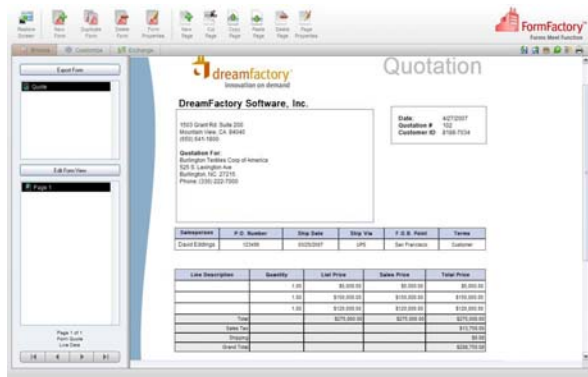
Restore Screen New Form Duplicate Form Delete Form Form Properties New Page Cut Page Copy Page Paste Page Delete Page Page Properties

FormFactory
Forms Meet Function

Browse Customize Exchange

Export Form

Quote

Edit Form View

Page 1

Page 1 of 1
Form Quote
Live Data

dreamfactory
innovation on demand

Quotation

DreamFactory Software, Inc.

1503 Grant Rd. Suite 200
Mountain View, CA 94040
(650) 641-1800

Quotation For:
Burlington Textiles Corp of America
525 S. Lexington Ave
Burlington, NC 27215
Phone: (336) 222-7000

Date: 4/27/2007
Quotation # 102
Customer ID 8166-7034

| Salesperson | P.O. Number | Ship Date | Ship Via | F.O.B. Point | Terms |
|---|---|---|---|---|---|
| David Eddings | 123456 | 05/25/2007 | UPS | San Francisco | Customer |

| Line Description | Quantity | List Price | Sales Price | Total Price |
|---|---|---|---|---|
| | 1.00 | $5,000.00 | $5,000.00 | $5,000.00 |
| | 1.00 | $150,000.00 | $150,000.00 | $150,000.00 |
| | 1.00 | $120,000.00 | $120,000.00 | $120,000.00 |
| Total | | $275,000.00 | $275,000.00 | $275,000.00 |
| Sales Tax | | | | $13,750.00 |
| Shipping | | | | $0.00 |
| Grand Total | | | | $288,750.00 |